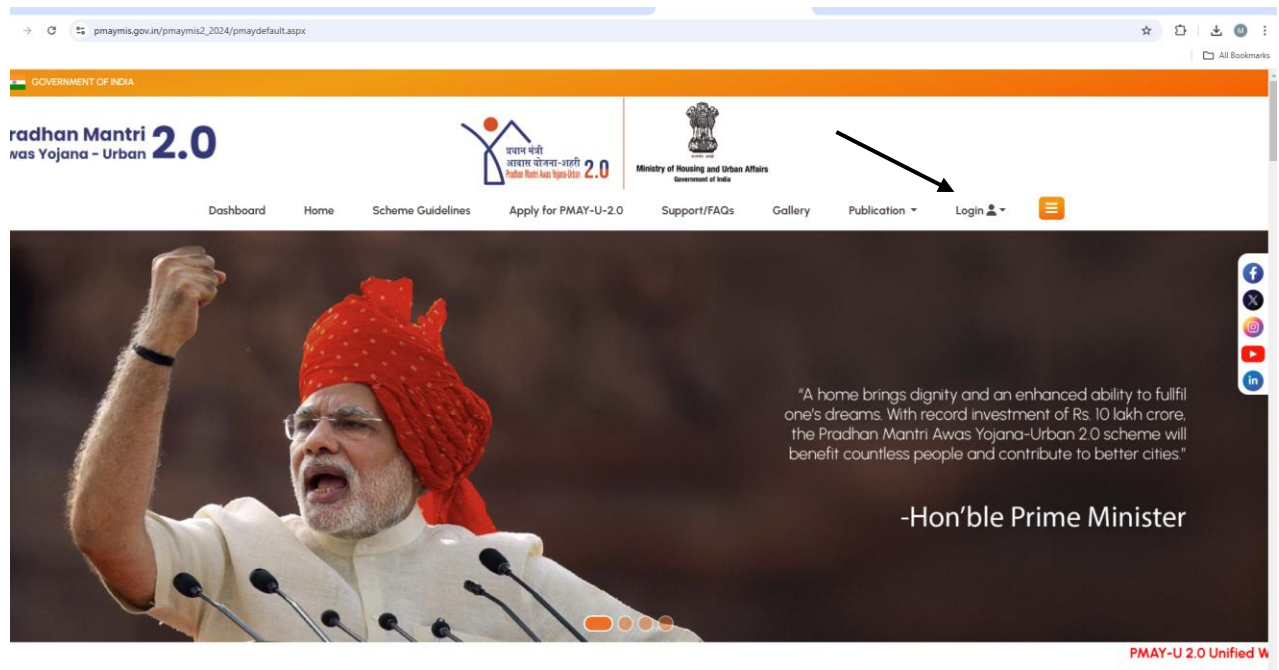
pmaymis.gov.in/pmaymis2_2024/pmaydefault.aspx

All Bookmarks

GOVERNMENT OF INDIA

radhan Mantri
vas Yojana - Urban 2.0

प्रधान मंत्री
आवास योजना-शहरी 2.0
Pradhan Mantri Awas Yojana-Urban

सत्यमेव जयते
Ministry of Housing and Urban Affairs
Government of India

Dashboard Home Scheme Guidelines Apply for PMAY-U-2.0 Support/FAQs Gallery Publication Login

"A home brings dignity and an enhanced ability to fullfil one's dreams. With record investment of Rs. 10 lakh crore, the Pradhan Mantri Awas Yojana-Urban 2.0 scheme will benefit countless people and contribute to better cities."

-Hon'ble Prime Minister

PMAY-U 2.0 Unified W